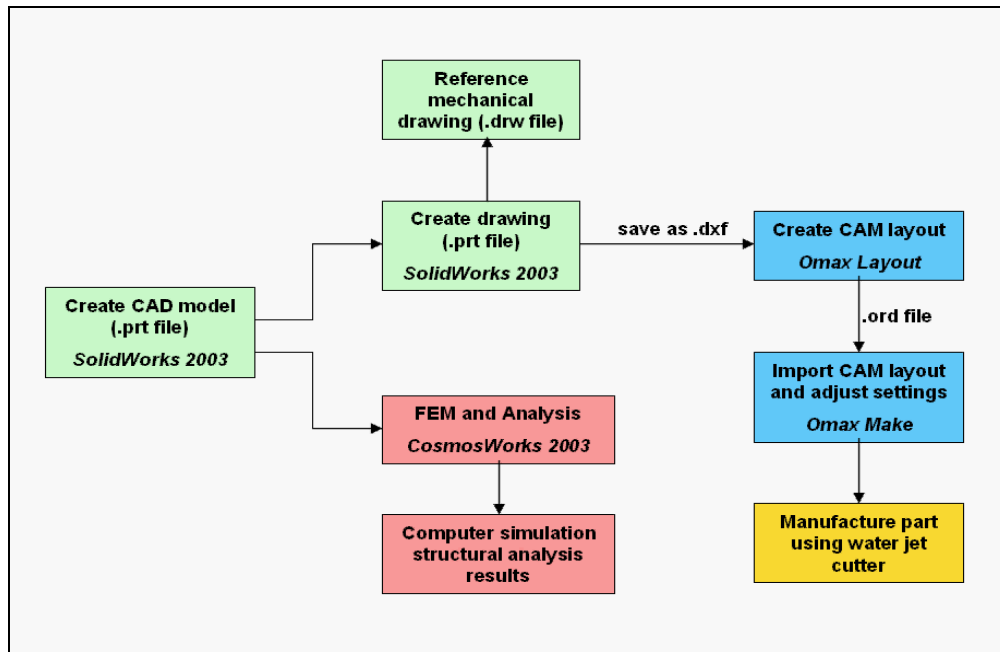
Reference mechanical drawing (.drw file)

Create drawing (.prt file)
SolidWorks 2003

save as .dxf

Create CAM layout
Omax Layout

Create CAD model (.prt file)
SolidWorks 2003

.ord file

Import CAM layout and adjust settings
Omax Make

FEM and Analysis
CosmosWorks 2003

Computer simulation structural analysis results

Manufacture part using water jet cutter